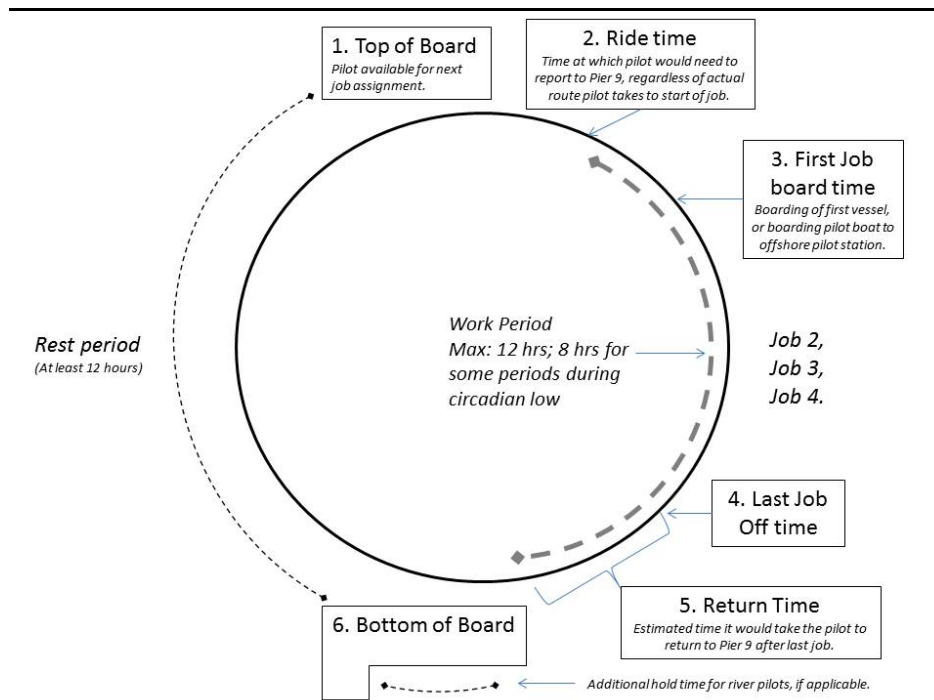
1. Top of Board
Pilot available for next job assignment.

2. Ride time
Time at which pilot would need to report to Pier 9, regardless of actual route pilot takes to start of job.

3. First Job board time
Boarding of first vessel, or boarding pilot boat to offshore pilot station.

Rest period
(At least 12 hours)

Work Period
Max: 12 hrs; 8 hrs for some periods during circadian low

Job 2,
Job 3,
Job 4.

4. Last Job Off time

5. Return Time
Estimated time it would take the pilot to return to Pier 9 after last job.

6. Bottom of Board

Additional hold time for river pilots, if applicable.